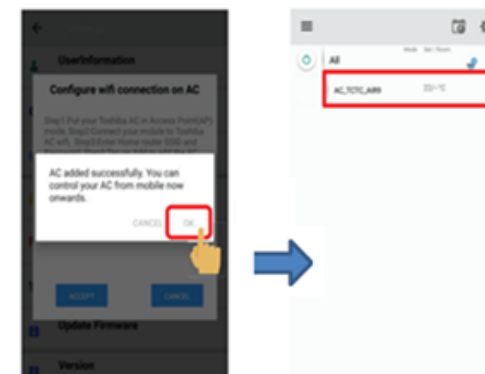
UserInformation

Configure wifi connection on AC

Step1:Put your Toshiba AC in Access Point(AP) mode; Step2:Connect your mobile to Toshiba AC wifi; Step3:Enter Home router SSID and

AC added successfully. You can control your AC from mobile now onwards.

CANCEL OK

ACCEPT CANCEL

Update Firmware

Version

All

Mode Set / Room

AC_TCTC_AIR9 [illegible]°C